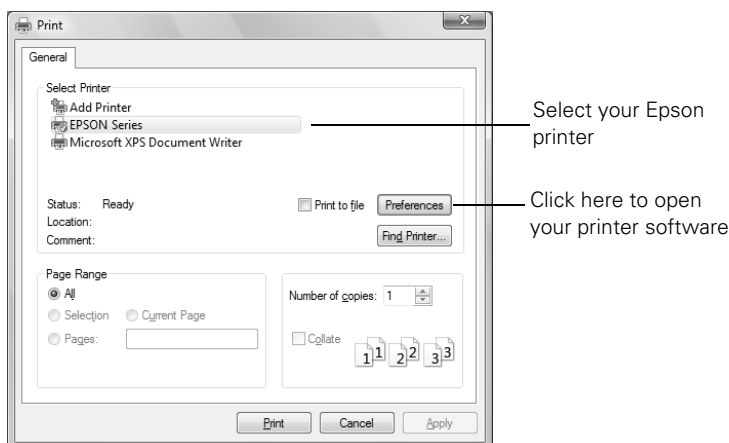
Print

General

Select Printer

Add Printer

EPSON Series

Microsoft XPS Document Writer

Status: Ready

Location:

Comment:

Print to file

Preferences

Find Printer...

Page Range

All

Selection

Current Page

Pages:

Number of copies: 1

Collate

1 1 2 2 3 3

Print

Cancel

Apply

Select your Epson printer

Click here to open your printer software